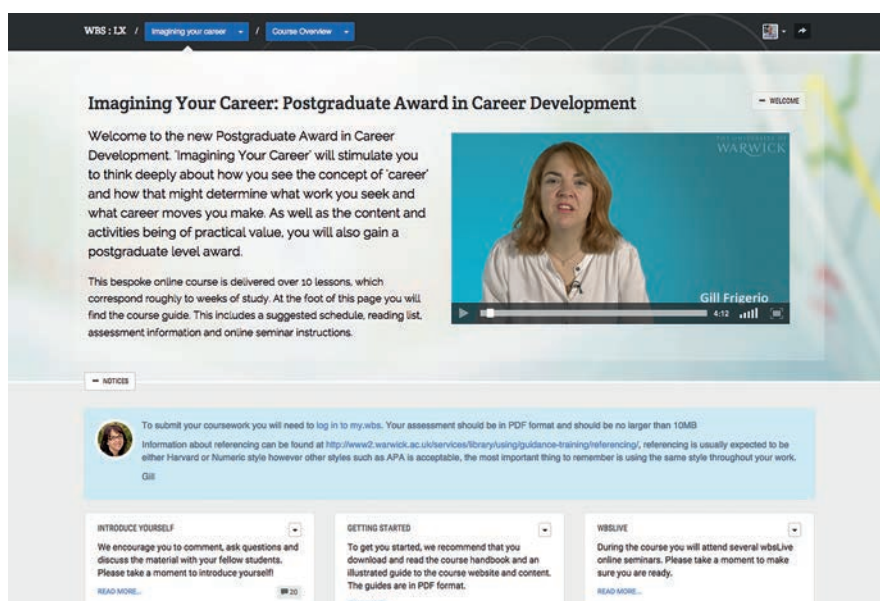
WBS : LX / Imagining your career / Course Overview

Imagining Your Career: Postgraduate Award in Career Development

— WELCOME

Welcome to the new Postgraduate Award in Career Development. 'Imagining Your Career' will stimulate you to think deeply about how you see the concept of 'career' and how that might determine what work you seek and what career moves you make. As well as the content and activities being of practical value, you will also gain a postgraduate level award.

This bespoke online course is delivered over 10 lessons, which correspond roughly to weeks of study. At the foot of this page you will find the course guide. This includes a suggested schedule, reading list, assessment information and online seminar instructions.

THE UNIVERSITY OF WARWICK

Gill Frigerio

4:12

— NOTICES

To submit your coursework you will need to log in to my.wbs. Your assessment should be in PDF format and should be no larger than 10MB

Information about referencing can be found at http://www2.warwick.ac.uk/services/library/using/guidance-training/referencing/, referencing is usually expected to be either Harvard or Numeric style however other styles such as APA is acceptable, the most important thing to remember is using the same style throughout your work.

Gill

INTRODUCE YOURSELF

We encourage you to comment, ask questions and discuss the material with your fellow students. Please take a moment to introduce yourself!

READ MORE...

20

GETTING STARTED

To get you started, we recommend that you download and read the course handbook and an illustrated guide to the course website and content. The guides are in PDF format.

WBSLIVE

During the course you will attend several wbsLive online seminars. Please take a moment to make sure you are ready.

READ MORE...